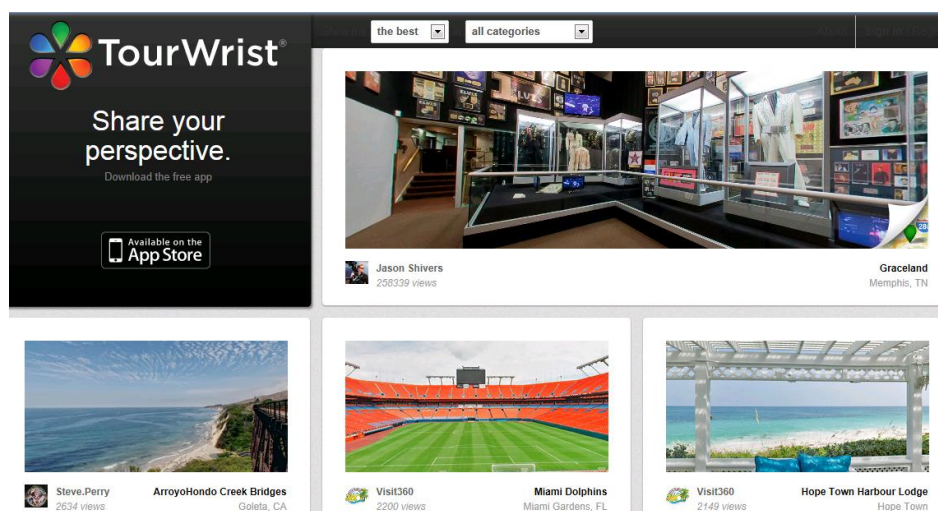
TourWrist®

Share your perspective.

Download the free app

Available on the App Store

Show me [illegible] the best all categories

About Sign in · Re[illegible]

Jason Shivers
256339 views

Graceland
Memphis, TN

Steve.Perry
2634 views

ArroyoHondo Creek Bridges
Goleta, CA

Visit360
2200 views

Miami Dolphins
Miami Gardens, FL

Visit360
2149 views

Hope Town Harbour Lodge
Hope Town